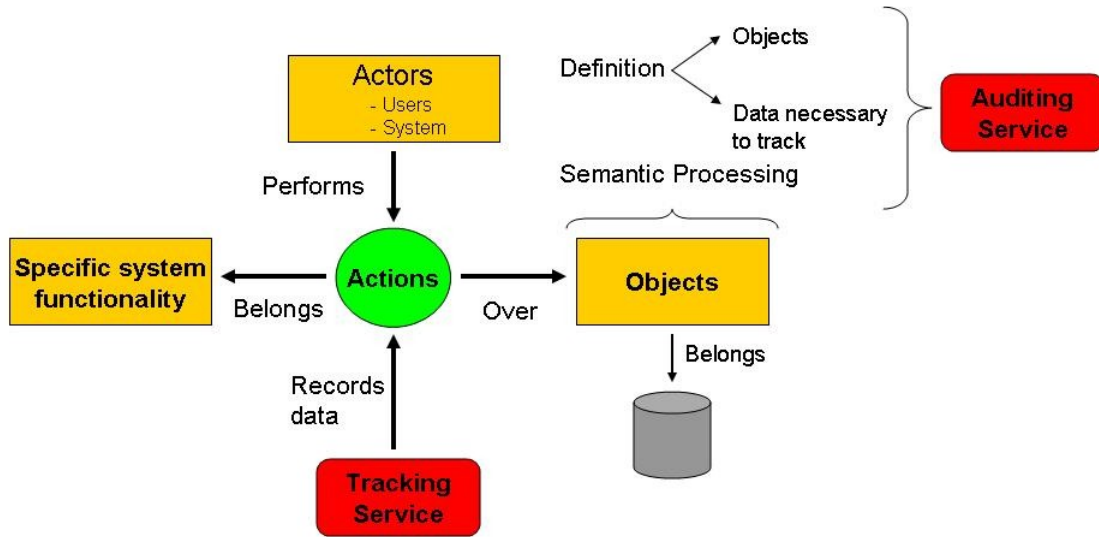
Definition
Objects
Data necessary to track

Auditing Service

Actors
- Users
- System

Semantic Processing

Performs

Specific system functionality

Actions

Objects

Belongs

Over

Belongs

Records data

Tracking Service